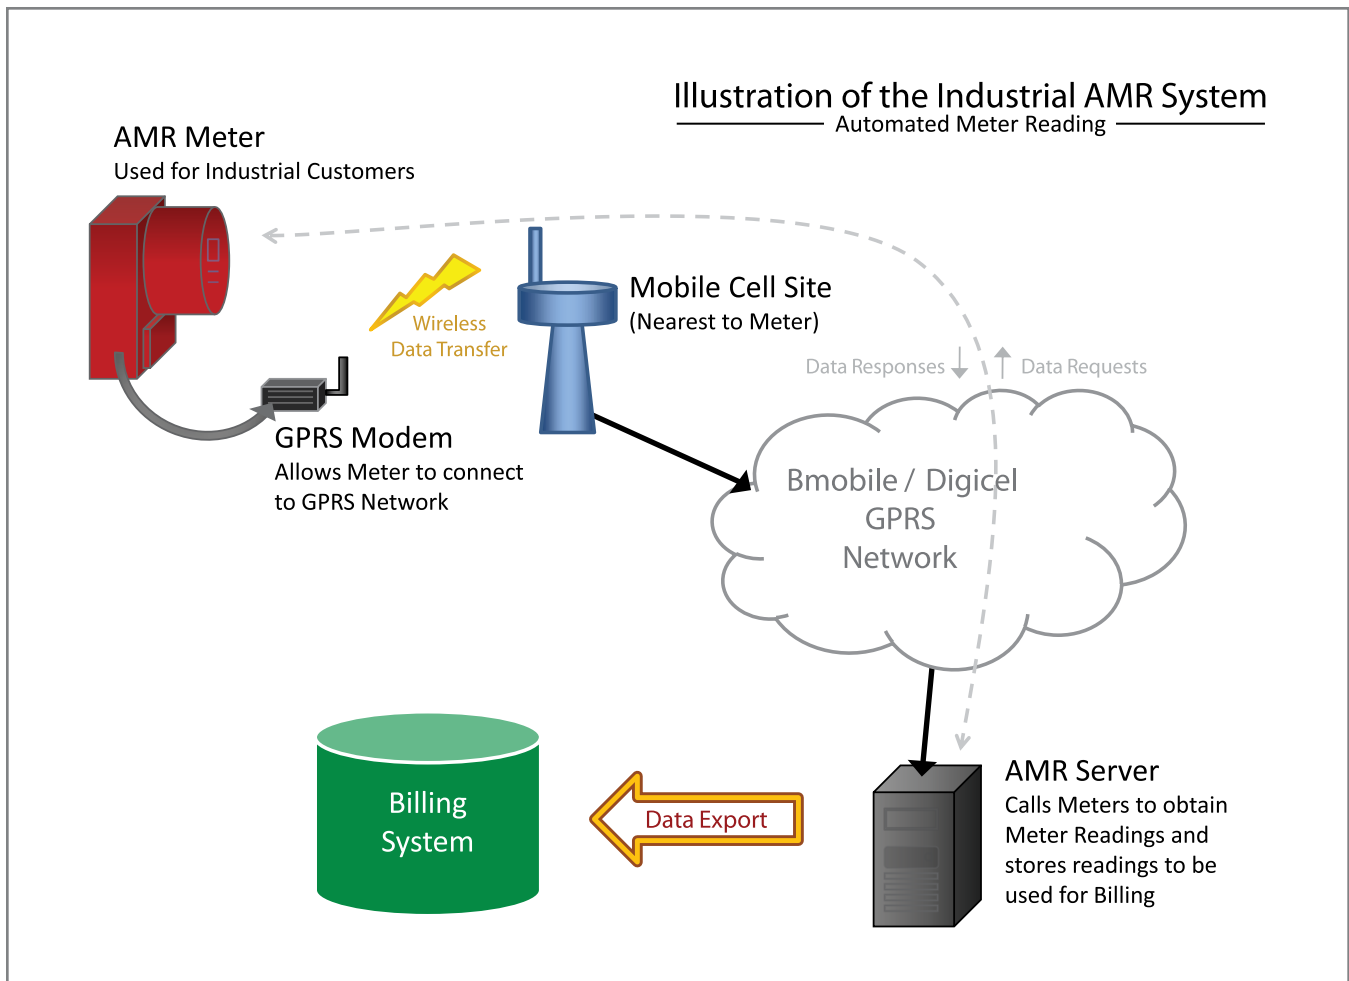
Illustration of the Industrial AMR System
Automated Meter Reading

AMR Meter
Used for Industrial Customers

Wireless
Data Transfer

Mobile Cell Site
(Nearest to Meter)

Data Responses

Data Requests

GPRS Modem
Allows Meter to connect to GPRS Network

Bmobile / Digicel
GPRS
Network

Billing
System

Data Export

AMR Server
Calls Meters to obtain Meter Readings and stores readings to be used for Billing